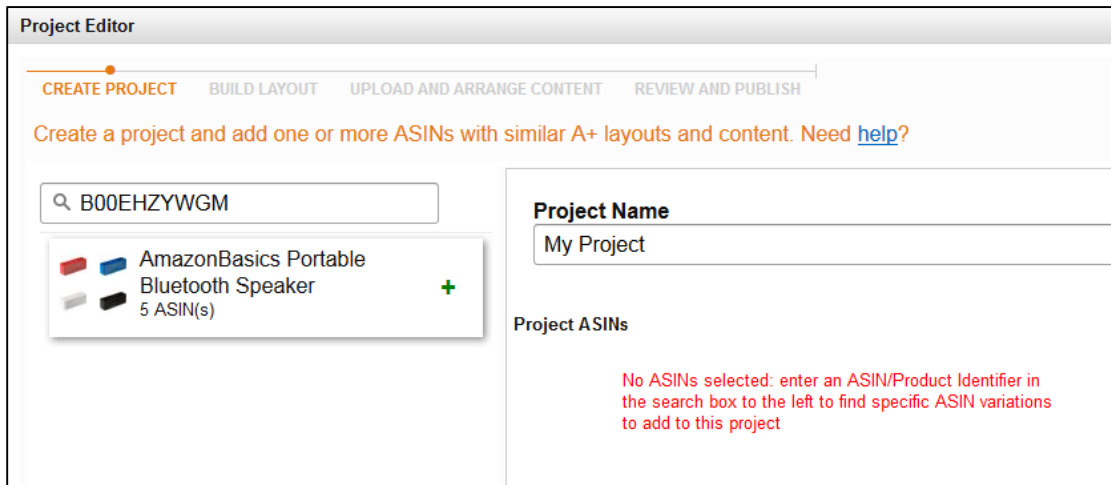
Project Editor

CREATE PROJECT BUILD LAYOUT UPLOAD AND ARRANGE CONTENT REVIEW AND PUBLISH

Create a project and add one or more ASINs with similar A+ layouts and content. Need help?

B00EHZYWGM

AmazonBasics Portable Bluetooth Speaker
5 ASIN(s)
+

Project Name
My Project

Project ASINs

No ASINs selected: enter an ASIN/Product Identifier in the search box to the left to find specific ASIN variations to add to this project